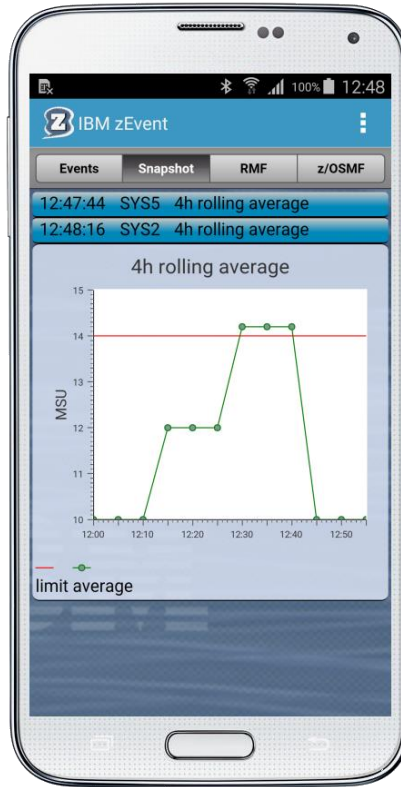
100% 12:48

IBM zEvent

Events Snapshot RMF z/OSMF

12:47:44 SYS5 4h rolling average

12:48:16 SYS2 4h rolling average

4h rolling average

15
14
13
12
11
10

MSU

12:00 12:10 12:20 12:30 12:40 12:50

limit average